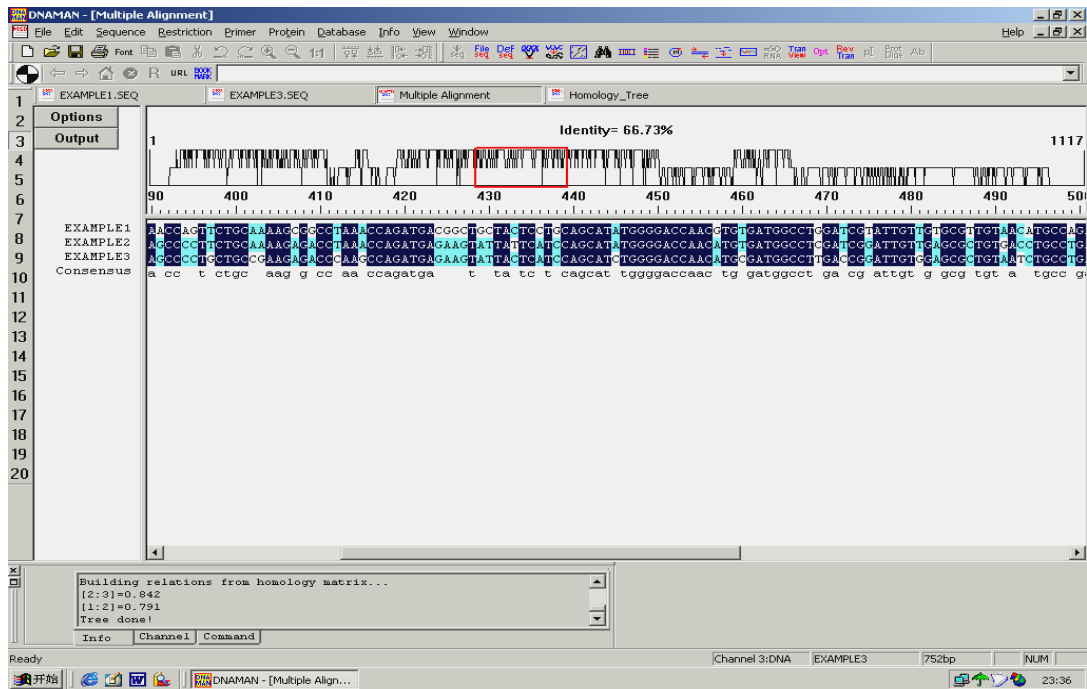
DNAMAN - [Multiple Alignment]

File Edit Sequence Restriction Primer Protein Database Info View Window Help

Font File seq Def seq Tran View Opt Rev Tran pI Prot Dige Ab

R URL BOOK MARK

EXAMPLE1.SEQ EXAMPLE3.SEQ Multiple Alignment Homology_Tree

1 2 3 4 5 6 7 8 9 10 11 12 13 14 15 16 17 18 19 20

Options
Output

Identity= 66.73%

1 1117

90 400 410 420 430 440 450 460 470 480 490 500

EXAMPLE1 AACCAGTTCTGCAAAAGCGGCCTAAACCAGATGACGGCTGCTACTGCTCCAGCATATGGGGACCAACGTGTGATGGCCTGGATCGTATTGTTGTGCGTTGTAACATGCCAG
EXAMPLE2 AGCCCCTTCTGCAAAGAGACCTAAACCAGATGAGAAGTATTATTCATCCAGCATATGGGGACCAACATGTGATGGCCTGGATCGGATTGTTGAGCGCTGTGACCTGCCTG
EXAMPLE3 AGCCCCTGCTGCCGAAGAGACCCAAGCCAGATGAGAAGTATTACTCATCCAGCATCTGGGGACCAACATGCGATGGCCTTGACCGGATTGTGGAGCGCTGTAATCTGCCTG
Consensus a cc t ctgc aag g cc aa ccagatga t ta tc t cagcat tggggaccaac tg gatggcct ga cg attgt g gcg tgt a tgcc g

Building relations from homology matrix...
[2:3]=0.842
[1:2]=0.791
Tree done!

Info Channel Command

Ready Channel 3:DNA EXAMPLE3 752bp NUM

开始 DNAMAN - [Multiple Align... 23:36